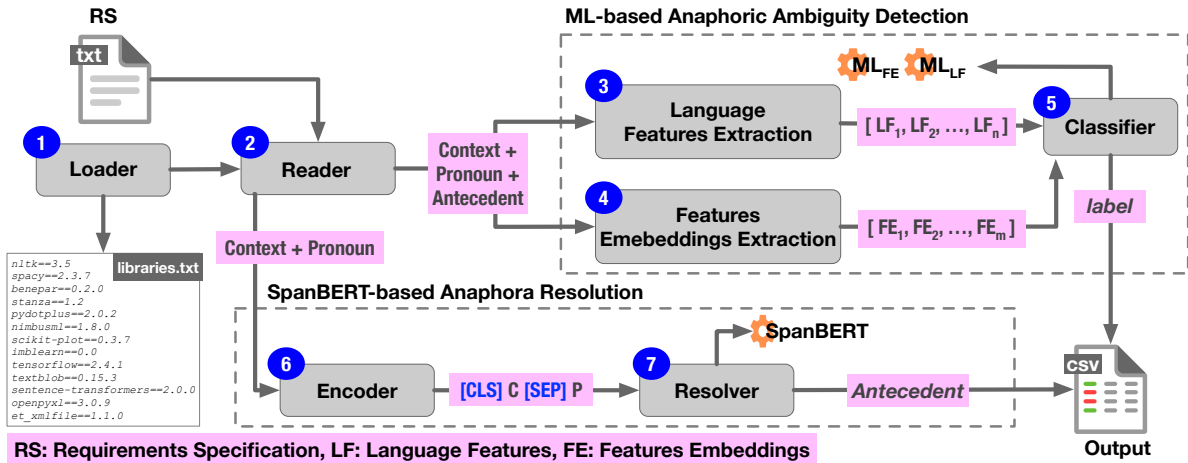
RS

txt

ML-based Anaphoric Ambiguity Detection

$ML_{FE}$ $ML_{LF}$

1 Loader

2 Reader

Context + Pronoun + Antecedent

3 Language Features Extraction

[ $LF_1$, $LF_2$, ..., $LF_n$ ]

5 Classifier

4 Features Emebeddings Extraction

[ $FE_1$, $FE_2$, ..., $FE_m$ ]

label

Context + Pronoun

libraries.txt

nltk==3.5
spacy==2.3.7
benepar==0.2.0
stanza==1.2
pydotplus==2.0.2
nimbusml==1.8.0
scikit-plot==0.3.7
imblearn==0.0
tensorflow==2.4.1
textblob==0.15.3
sentence-transformers==2.0.0
openpyxl==3.0.9
et_xmlfile==1.1.0

SpanBERT-based Anaphora Resolution

SpanBERT

6 Encoder

[CLS] C [SEP] P

7 Resolver

Antecedent

csv

Output

RS: Requirements Specification, LF: Language Features, FE: Features Embeddings